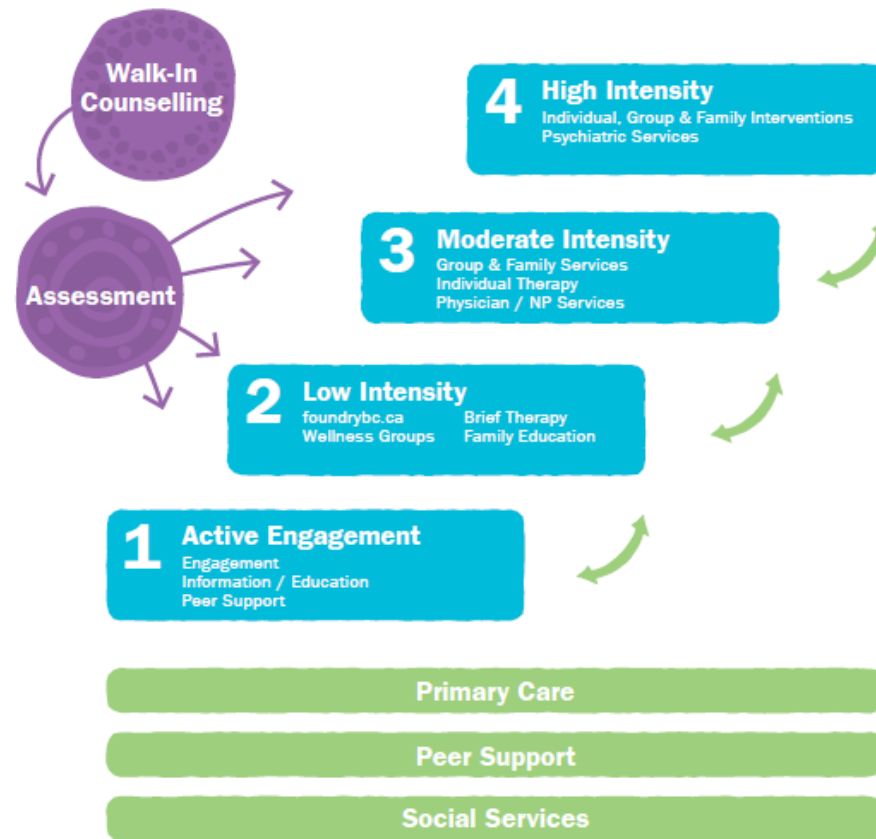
Walk-In Counselling

Assessment

4 High Intensity
Individual, Group & Family Interventions
Psychiatric Services

3 Moderate Intensity
Group & Family Services
Individual Therapy
Physician / NP Services

2 Low Intensity
foundrybc.ca
Wellness Groups
Brief Therapy
Family Education

1 Active Engagement
Engagement
Information / Education
Peer Support

Primary Care

Peer Support

Social Services